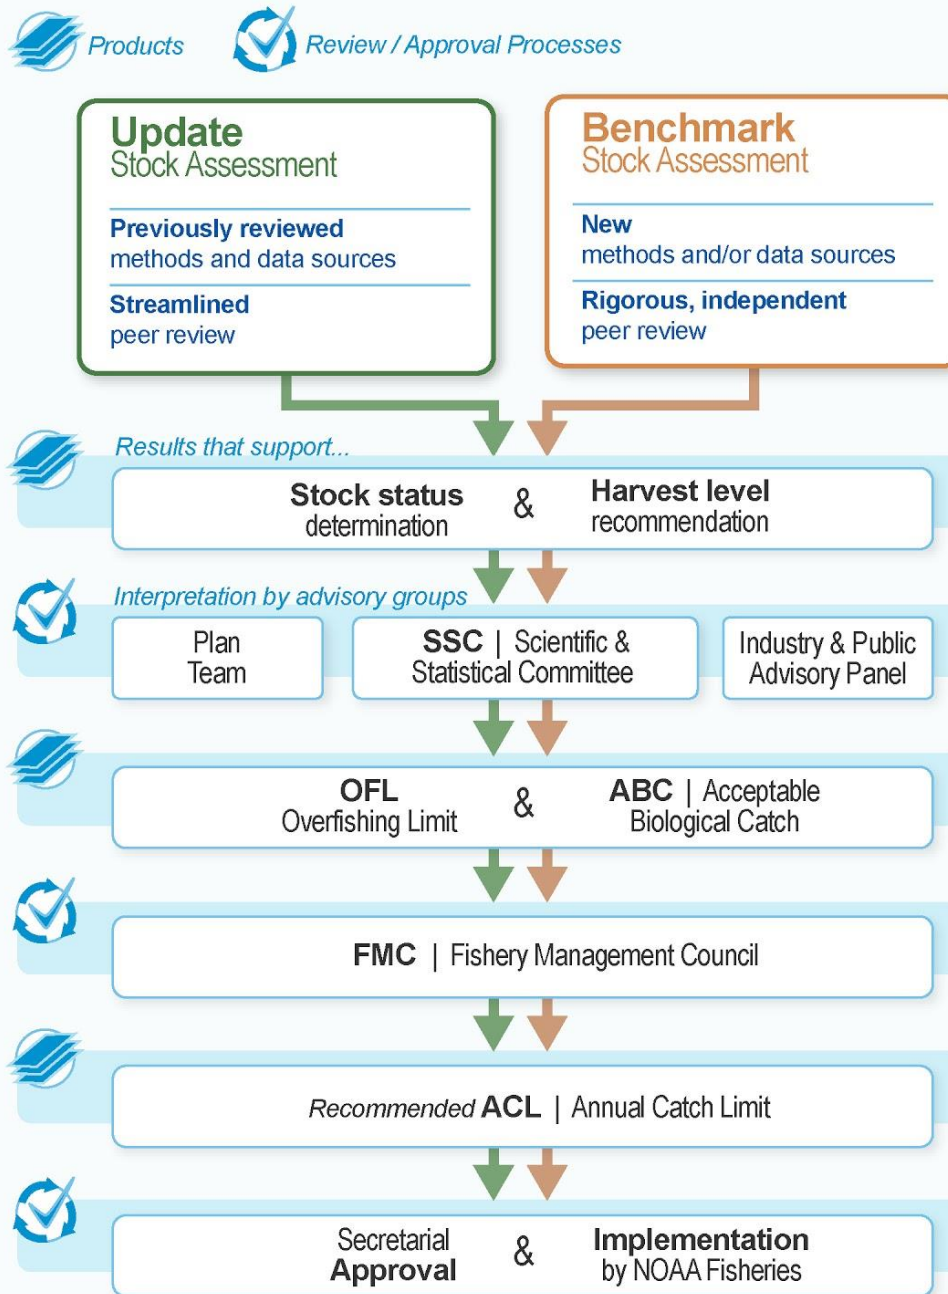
Products    Review / Approval Processes

Update
Stock Assessment

Previously reviewed
methods and data sources

Streamlined
peer review

Benchmark
Stock Assessment

New
methods and/or data sources

Rigorous, independent
peer review

Results that support...

Stock status
determination
&
Harvest level
recommendation

Interpretation by advisory groups

Plan
Team

SSC | Scientific & Statistical Committee

Industry & Public Advisory Panel

OFL
Overfishing Limit
&
ABC | Acceptable Biological Catch

FMC | Fishery Management Council

Recommended ACL | Annual Catch Limit

Secretarial
Approval
&
Implementation
by NOAA Fisheries